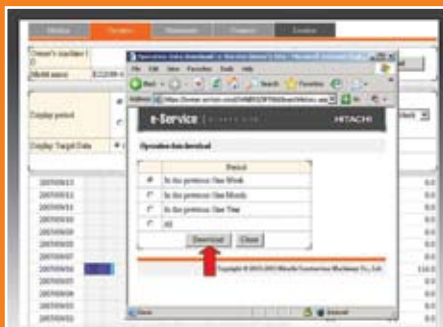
Owner's machine I
Model name
Display period
Display Target Data
2007/05/13
2007/05/12
2007/05/11
2007/05/10
2007/05/09
2007/05/08
2007/05/07
2007/05/06
2007/05/05
2007/05/04
2007/05/03
2007/05/02
e-Service
HITACHI
Operation data download
Period
In the previous One Week
In the previous One Month
In the previous One Year
All
Download
Close
Copyright © 2003-2013 Hitachi Construction Machinery Co., Ltd.